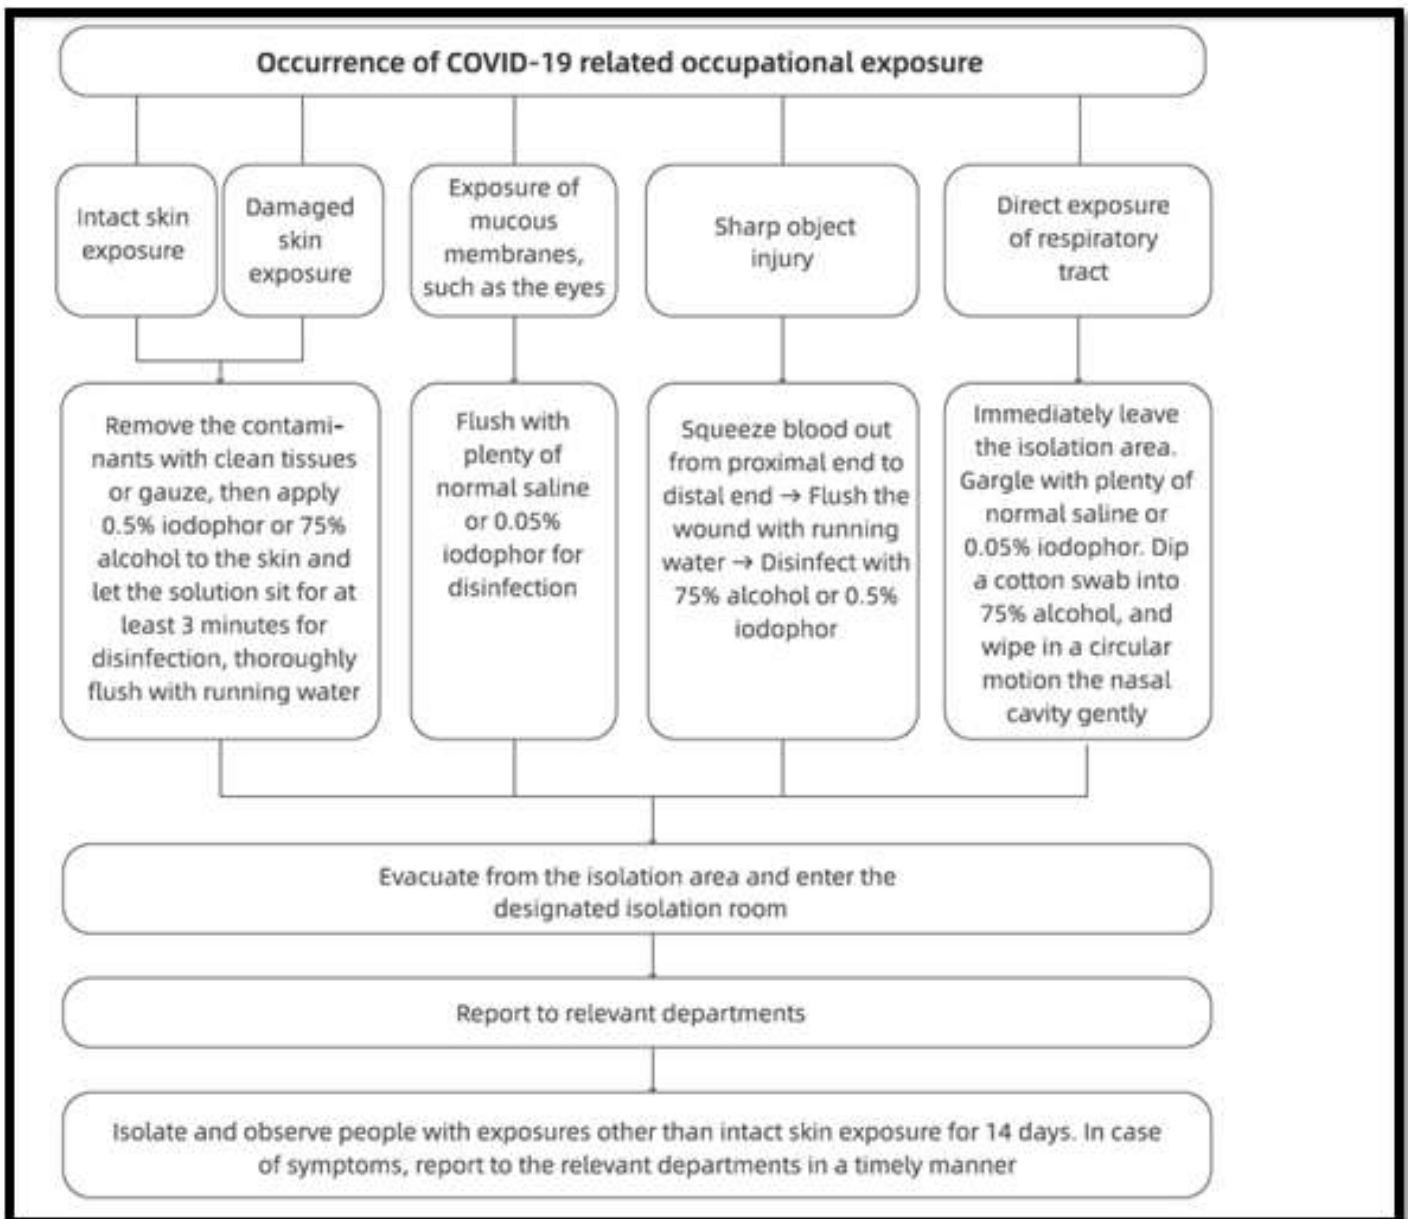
Occurrence of COVID-19 related occupational exposure

Intact skin exposure

Damaged skin exposure

Exposure of mucous membranes, such as the eyes

Sharp object injury

Direct exposure of respiratory tract

Remove the contaminants with clean tissues or gauze, then apply 0.5% iodophor or 75% alcohol to the skin and let the solution sit for at least 3 minutes for disinfection, thoroughly flush with running water

Flush with plenty of normal saline or 0.05% iodophor for disinfection

Squeeze blood out from proximal end to distal end → Flush the wound with running water → Disinfect with 75% alcohol or 0.5% iodophor

Immediately leave the isolation area. Gargle with plenty of normal saline or 0.05% iodophor. Dip a cotton swab into 75% alcohol, and wipe in a circular motion the nasal cavity gently

Evacuate from the isolation area and enter the designated isolation room

Report to relevant departments

Isolate and observe people with exposures other than intact skin exposure for 14 days. In case of symptoms, report to the relevant departments in a timely manner